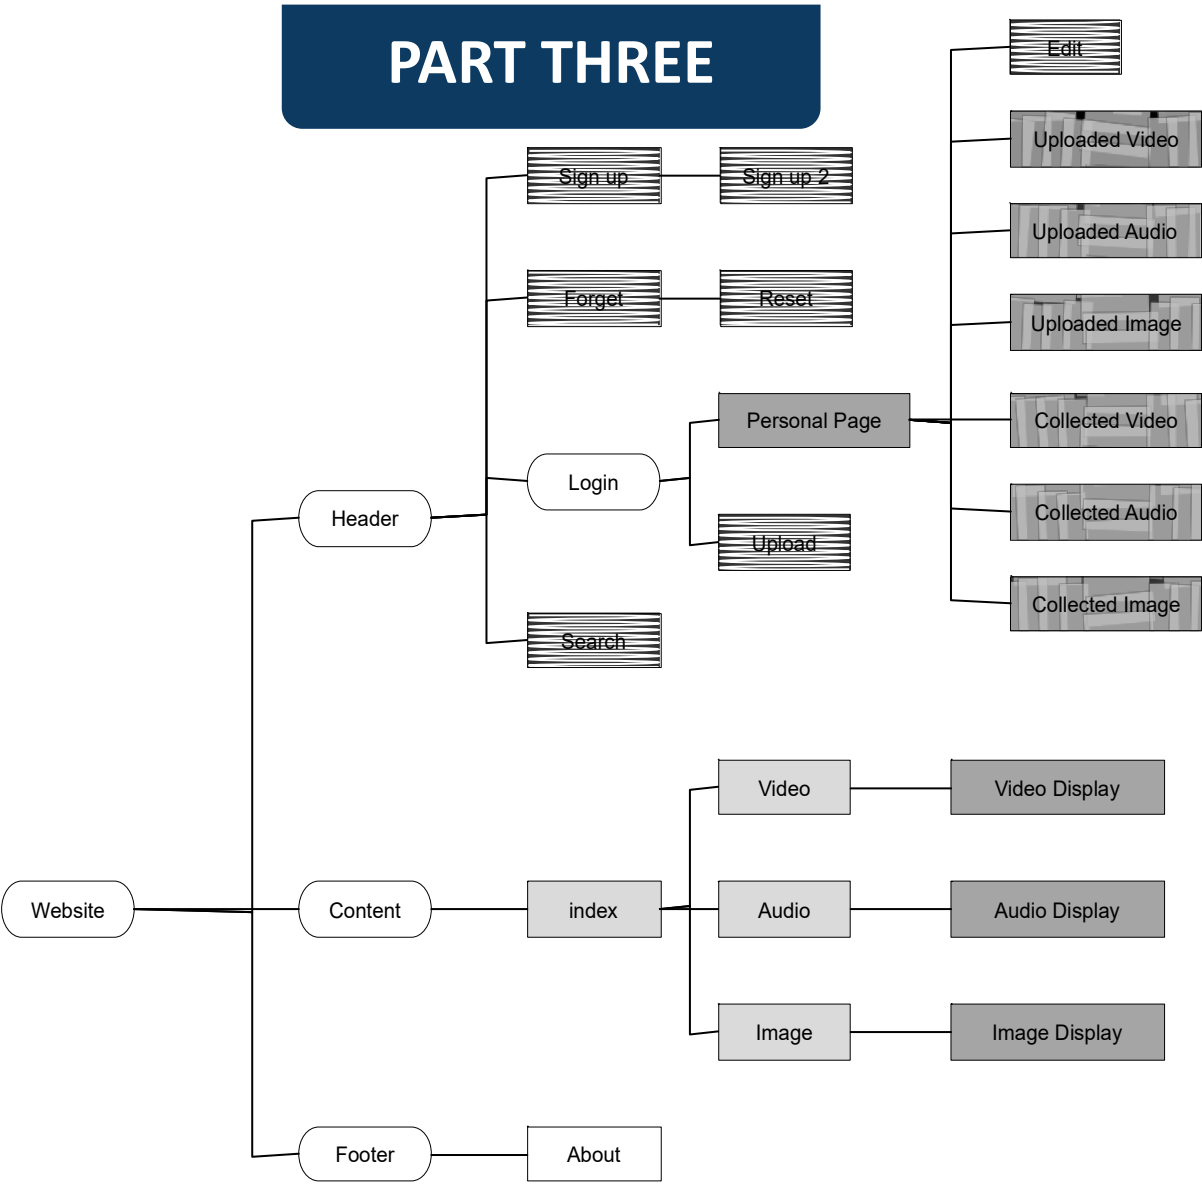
PART THREE

Website

Header

Sign up

Sign up 2

Forget

Reset

Login

Personal Page

Edit

Uploaded Video

Uploaded Audio

Uploaded Image

Collected Video

Collected Audio

Collected Image

Upload

Search

Content

index

Video

Video Display

Audio

Audio Display

Image

Image Display

Footer

About